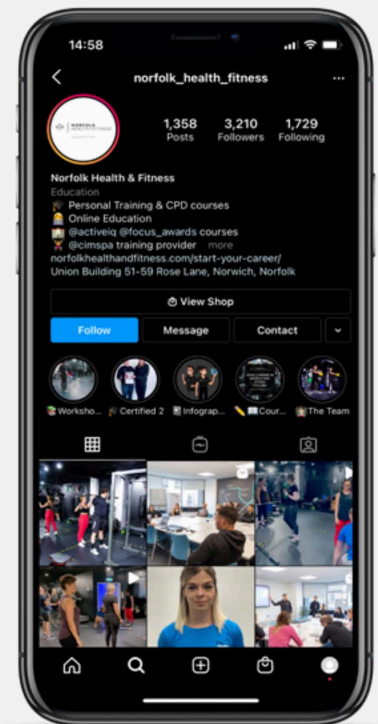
14:58

norfolk_health_fitness

1,358 Posts
3,210 Followers
1,729 Following

Norfolk Health & Fitness
Education
🎓 Personal Training & CPD courses
👩‍💻 Online Education
🏫 @activeiq @focus_awards courses
🏅 @cimspa training provider ... more
norfolkhealthandfitness.com/start-your-career/
Union Building 51-59 Rose Lane, Norwich, Norfolk

View Shop

Follow
Message
Contact

Worksho...
Certified 2
Infograp...
Cour...
The Team